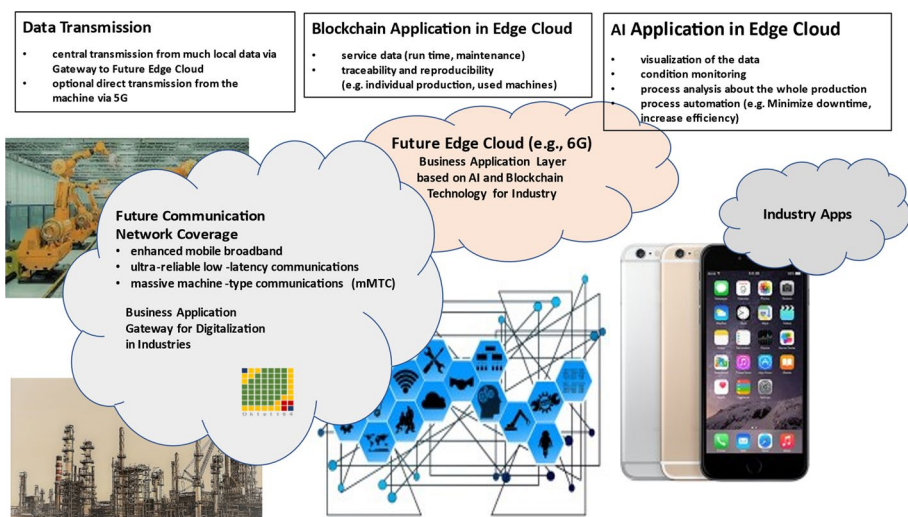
Data Transmission

- central transmission from much local data via Gateway to Future Edge Cloud
- optional direct transmission from the machine via 5G

Blockchain Application in Edge Cloud

- service data (run time, maintenance)
- traceability and reproducibility (e.g. individual production, used machines)

AI Application in Edge Cloud

- visualization of the data
- condition monitoring
- process analysis about the whole production
- process automation (e.g. Minimize downtime, increase efficiency)

Future Edge Cloud (e.g., 6G)
Business Application Layer based on AI and Blockchain Technology for Industry

Future Communication Network Coverage

- enhanced mobile broadband
- ultra-reliable low -latency communications
- massive machine -type communications (mMTC)

Business Application Gateway for Digitalization in Industries

Industry Apps